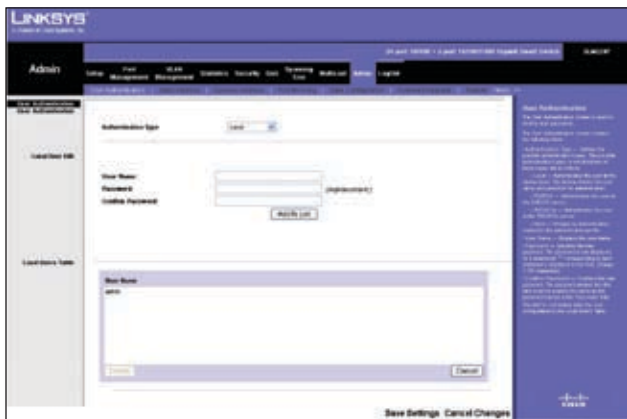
LINKSYS
A Division of Cisco Systems, Inc.

24-port 10/100 + 4-port 10/100/1000 Gigabit Smart Switch

Admin

Setup | Port Management | VLAN Management | Statistics | Security | QoS | Spanning Tree | Multicast | Admin | Log Out

User Authentication

User Authentication

Authentication Type: Local

Local User Edit

User Name:
Password: (Alphanumeric)
Confirm Password:
Add to List

Local Users Table

User Name
admin

Delete
Cancel

User Authentication

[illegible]

Save Settings Cancel Changes